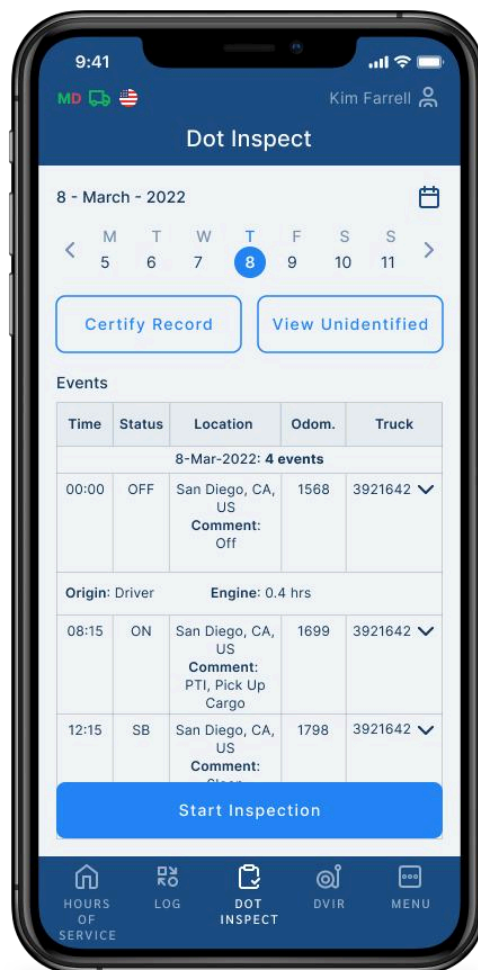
9:41

MD

Kim Farrell

Dot Inspect

8 - March - 2022

M 5 T 6 W 7 T 8 F 9 S 10 S 11

Certify Record

View Unidentified

Events

| Time | Status | Location | Odom. | Truck |
|---|---|---|---|---|
| 8-Mar-2022: **4 events** | | | | |
| 00:00 | OFF | San Diego, CA, US **Comment:** Off | 1568 | 3921642 |
| **Origin:** Driver | | **Engine:** 0.4 hrs | | |
| 08:15 | ON | San Diego, CA, US **Comment:** PTI, Pick Up Cargo | 1699 | 3921642 |
| 12:15 | SB | San Diego, CA, US **Comment:** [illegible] | 1798 | 3921642 |

Start Inspection

HOURS OF SERVICE

LOG

DOT INSPECT

DVIR

MENU